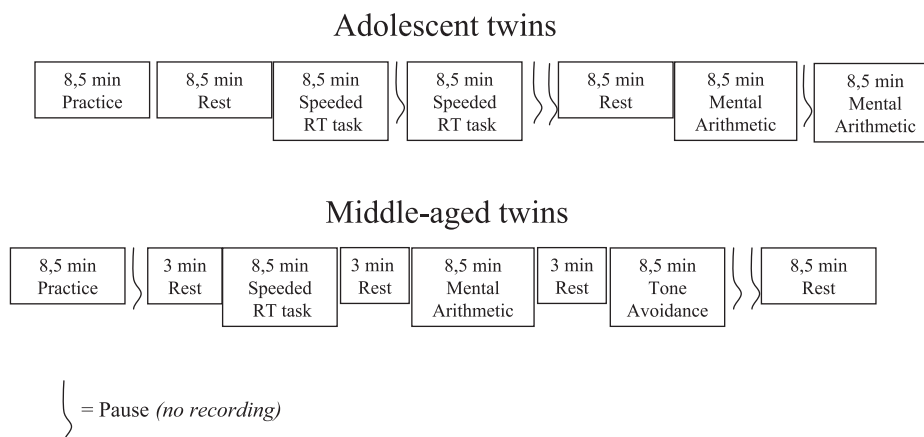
Adolescent twins

8,5 min Practice

8,5 min Rest

8,5 min Speeded RT task

8,5 min Speeded RT task

8,5 min Rest

8,5 min Mental Arithmetic

8,5 min Mental Arithmetic

Middle-aged twins

8,5 min Practice

3 min Rest

8,5 min Speeded RT task

3 min Rest

8,5 min Mental Arithmetic

3 min Rest

8,5 min Tone Avoidance

8,5 min Rest

= Pause *(no recording)*